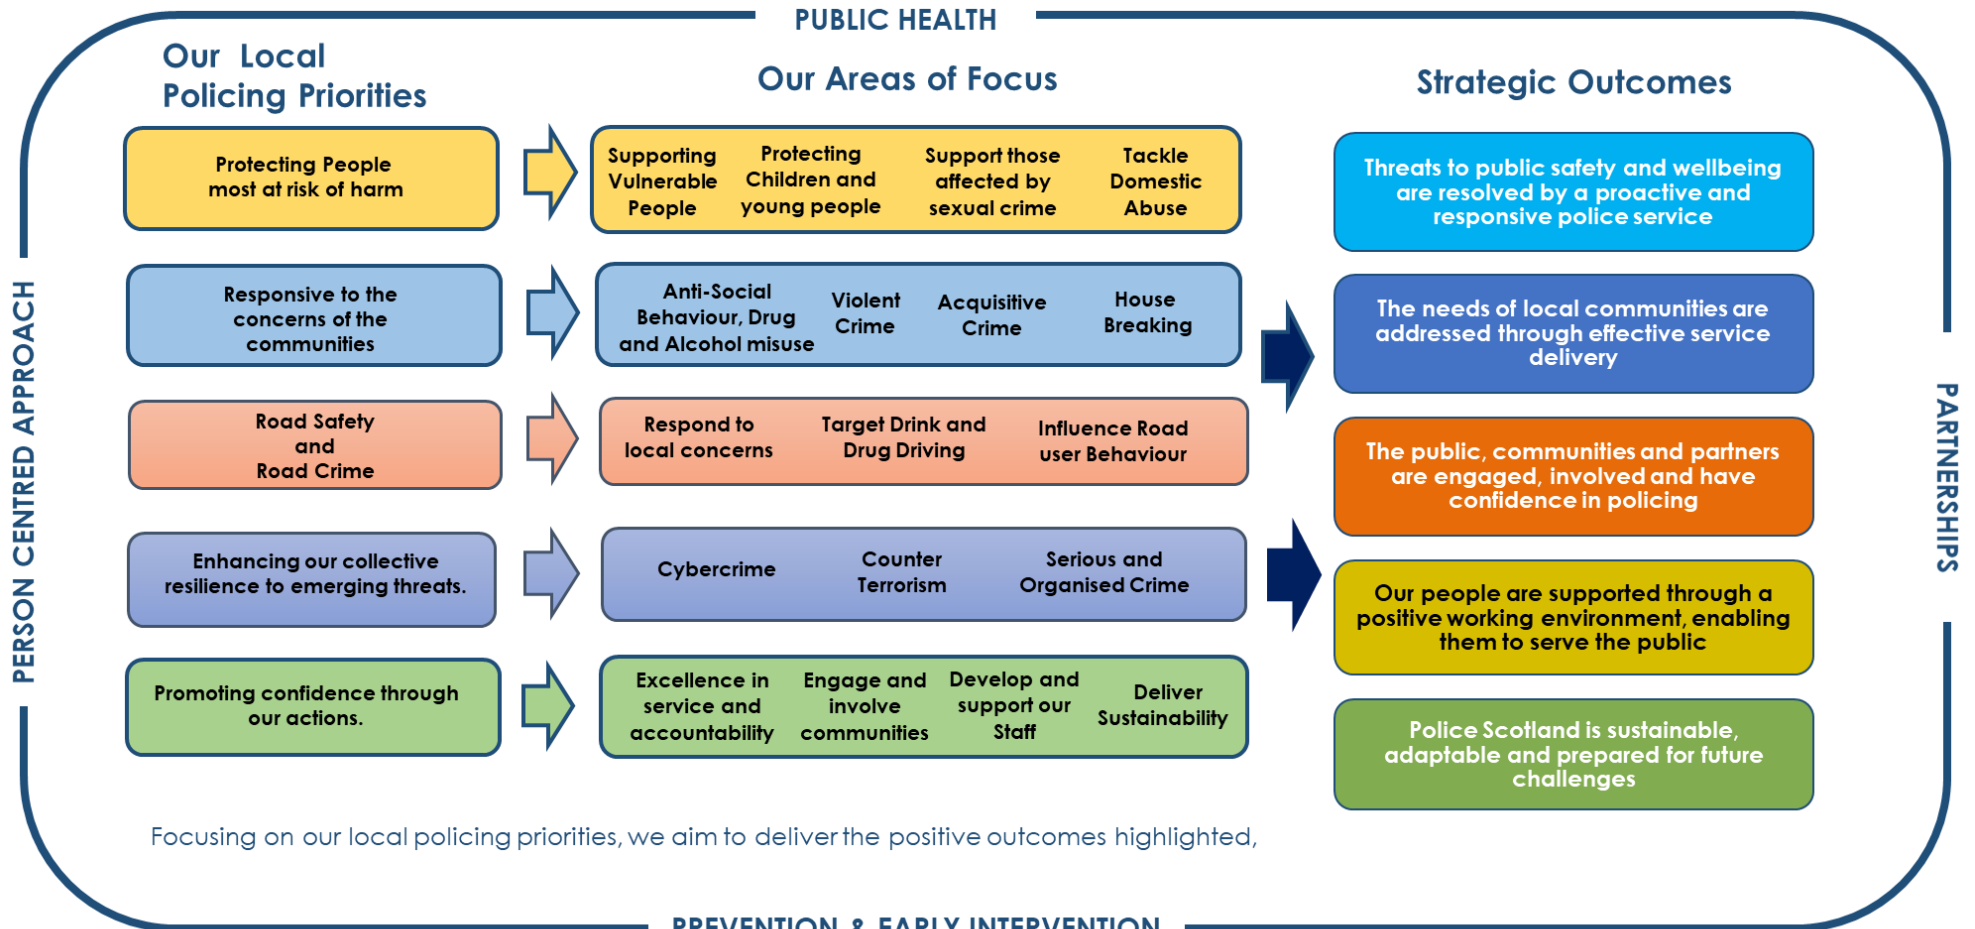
PUBLIC HEALTH

PERSON CENTRED APPROACH

PARTNERSHIPS

Our Local Policing Priorities

Our Areas of Focus

Strategic Outcomes

Protecting People most at risk of harm

Supporting Vulnerable People

Protecting Children and young people

Support those affected by sexual crime

Tackle Domestic Abuse

Responsive to the concerns of the communities

Anti-Social Behaviour, Drug and Alcohol misuse

Violent Crime

Acquisitive Crime

House Breaking

Road Safety and Road Crime

Respond to local concerns

Target Drink and Drug Driving

Influence Road user Behaviour

Enhancing our collective resilience to emerging threats.

Cybercrime

Counter Terrorism

Serious and Organised Crime

Promoting confidence through our actions.

Excellence in service and accountability

Engage and involve communities

Develop and support our Staff

Deliver Sustainability

Threats to public safety and wellbeing are resolved by a proactive and responsive police service

The needs of local communities are addressed through effective service delivery

The public, communities and partners are engaged, involved and have confidence in policing

Our people are supported through a positive working environment, enabling them to serve the public

Police Scotland is sustainable, adaptable and prepared for future challenges

Focusing on our local policing priorities, we aim to deliver the positive outcomes highlighted,

PREVENTION & EARLY INTERVENTION